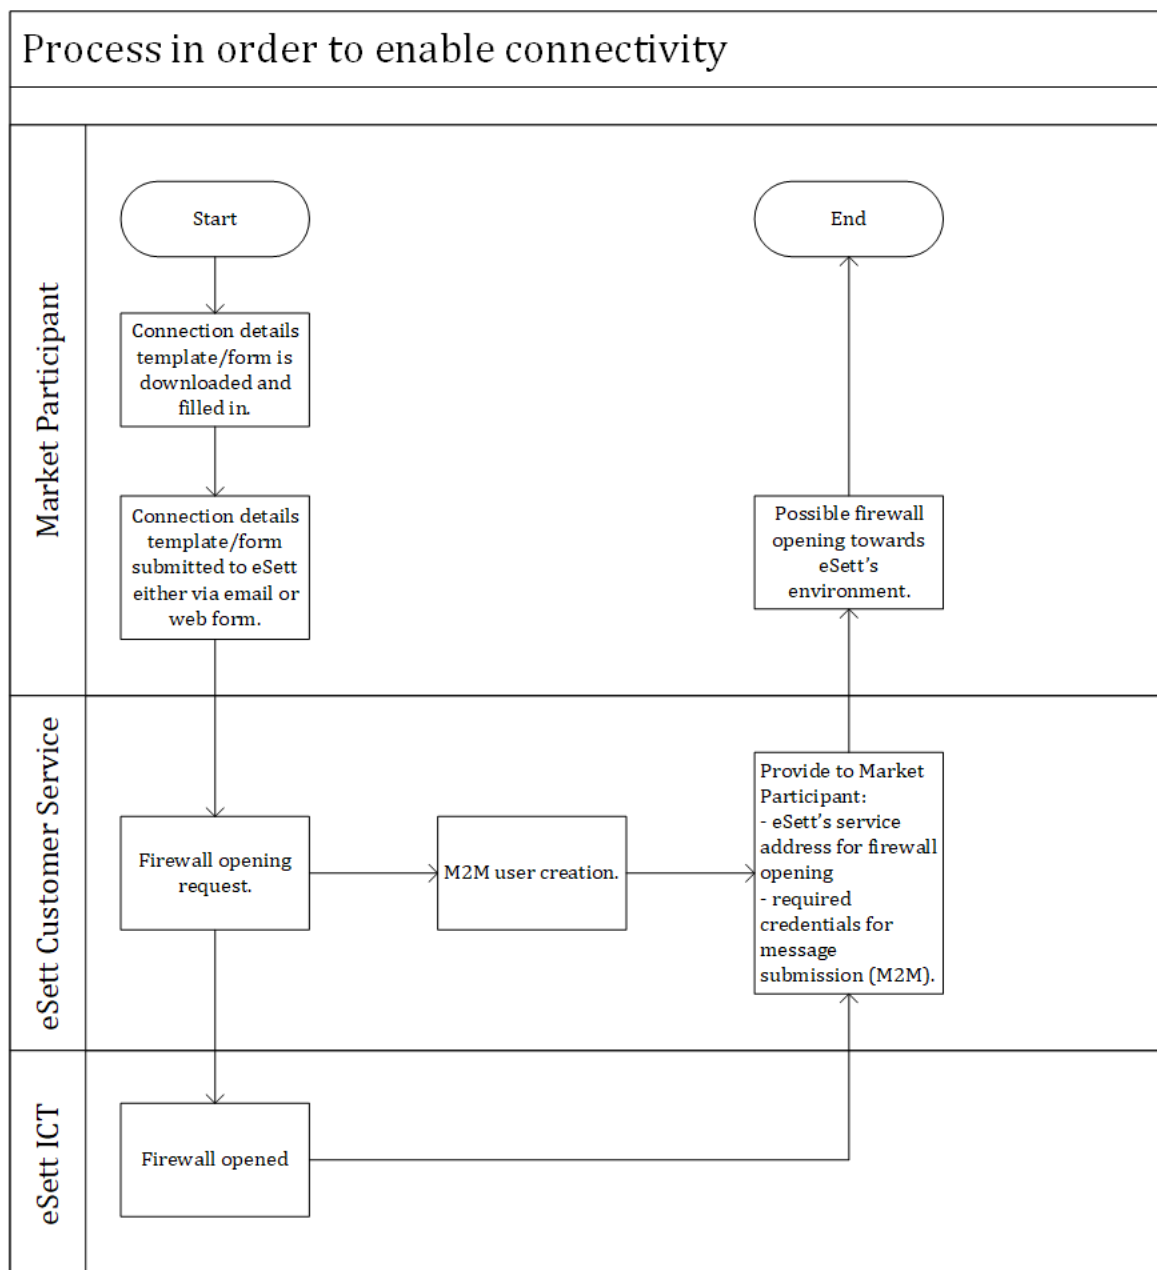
Process in order to enable connectivity

Market Participant

Start

Connection details template/form is downloaded and filled in.

Connection details template/form submitted to eSett either via email or web form.

End

Possible firewall opening towards eSett's environment.

eSett Customer Service

Firewall opening request.

M2M user creation.

Provide to Market Participant:
- eSett's service address for firewall opening
- required credentials for message submission (M2M).

eSett ICT

Firewall opened